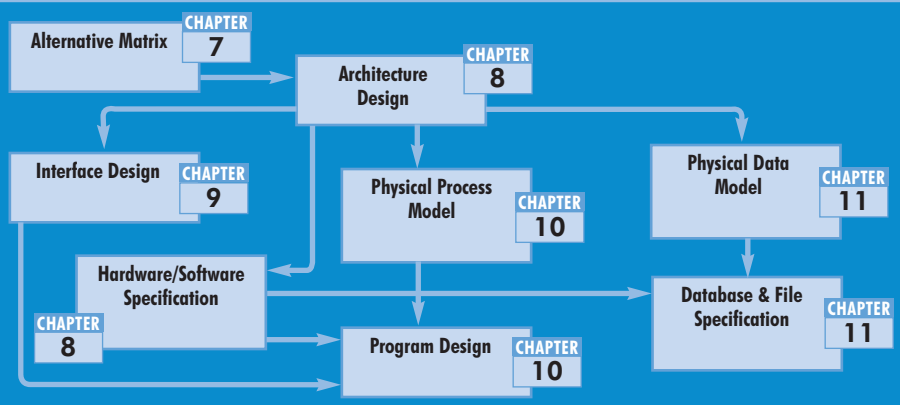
Alternative Matrix
CHAPTER
7

Architecture Design
CHAPTER
8

Interface Design
CHAPTER
9

Physical Process Model
CHAPTER
10

Physical Data Model
CHAPTER
11

Hardware/Software Specification
CHAPTER
8

Database & File Specification
CHAPTER
11

Program Design
CHAPTER
10